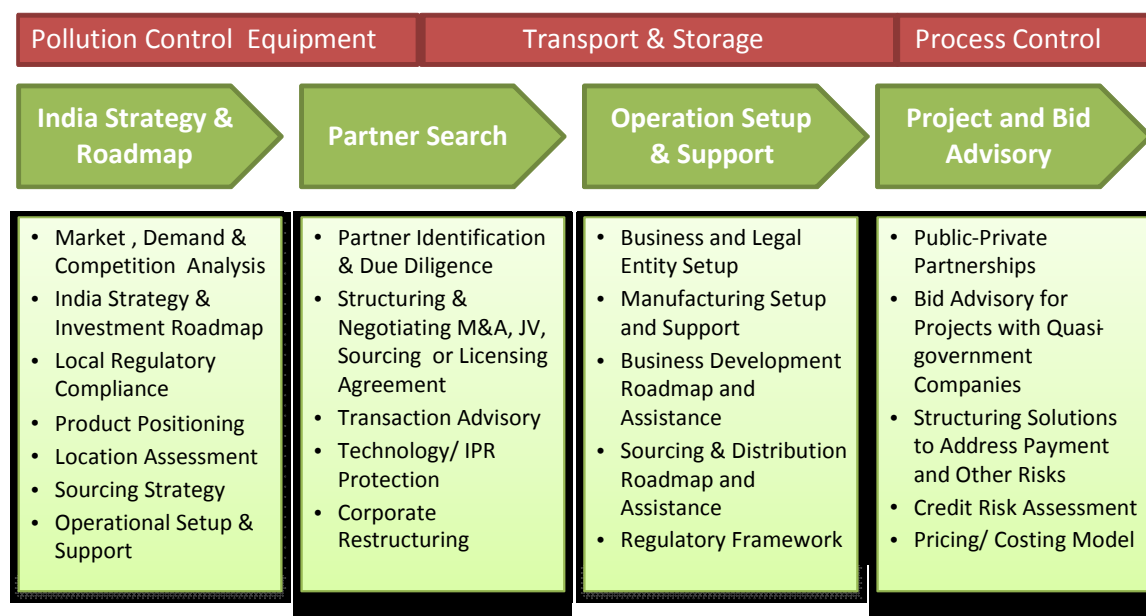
Pollution Control Equipment

Transport & Storage

Process Control

India Strategy & Roadmap

Partner Search

Operation Setup & Support

Project and Bid Advisory

- Market , Demand & Competition Analysis
- India Strategy & Investment Roadmap
- Local Regulatory Compliance
- Product Positioning
- Location Assessment
- Sourcing Strategy
- Operational Setup & Support

- Partner Identification & Due Diligence
- Structuring & Negotiating M&A, JV, Sourcing or Licensing Agreement
- Transaction Advisory
- Technology/ IPR Protection
- Corporate Restructuring

- Business and Legal Entity Setup
- Manufacturing Setup and Support
- Business Development Roadmap and Assistance
- Sourcing & Distribution Roadmap and Assistance
- Regulatory Framework

- Public-Private Partnerships
- Bid Advisory for Projects with Quasi-government Companies
- Structuring Solutions to Address Payment and Other Risks
- Credit Risk Assessment
- Pricing/ Costing Model